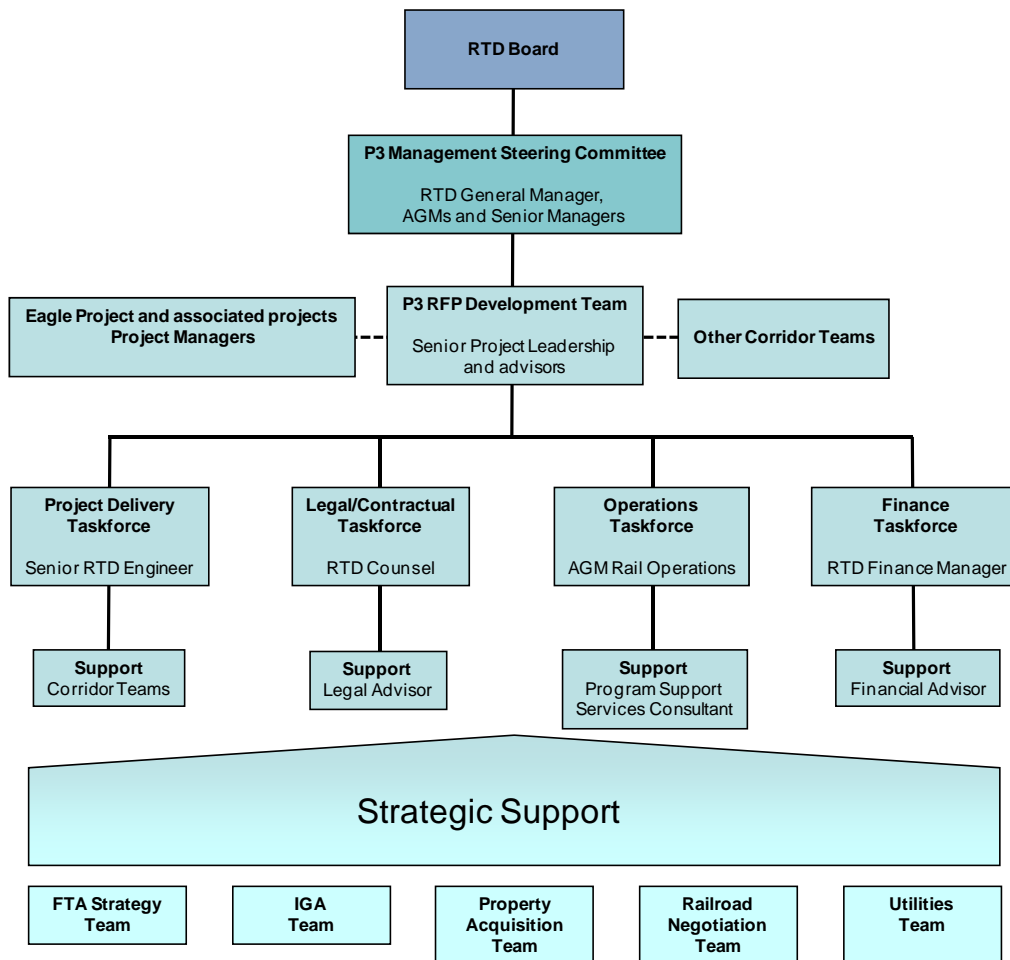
RTD Board

P3 Management Steering Committee

RTD General Manager, AGMs and Senior Managers

Eagle Project and associated projects Project Managers

P3 RFP Development Team

Senior Project Leadership and advisors

Other Corridor Teams

Project Delivery Taskforce

Senior RTD Engineer

Legal/Contractual Taskforce

RTD Counsel

Operations Taskforce

AGM Rail Operations

Finance Taskforce

RTD Finance Manager

Support
Corridor Teams

Support
Legal Advisor

Support
Program Support Services Consultant

Support
Financial Advisor

Strategic Support

FTA Strategy Team

IGA Team

Property Acquisition Team

Railroad Negotiation Team

Utilities Team